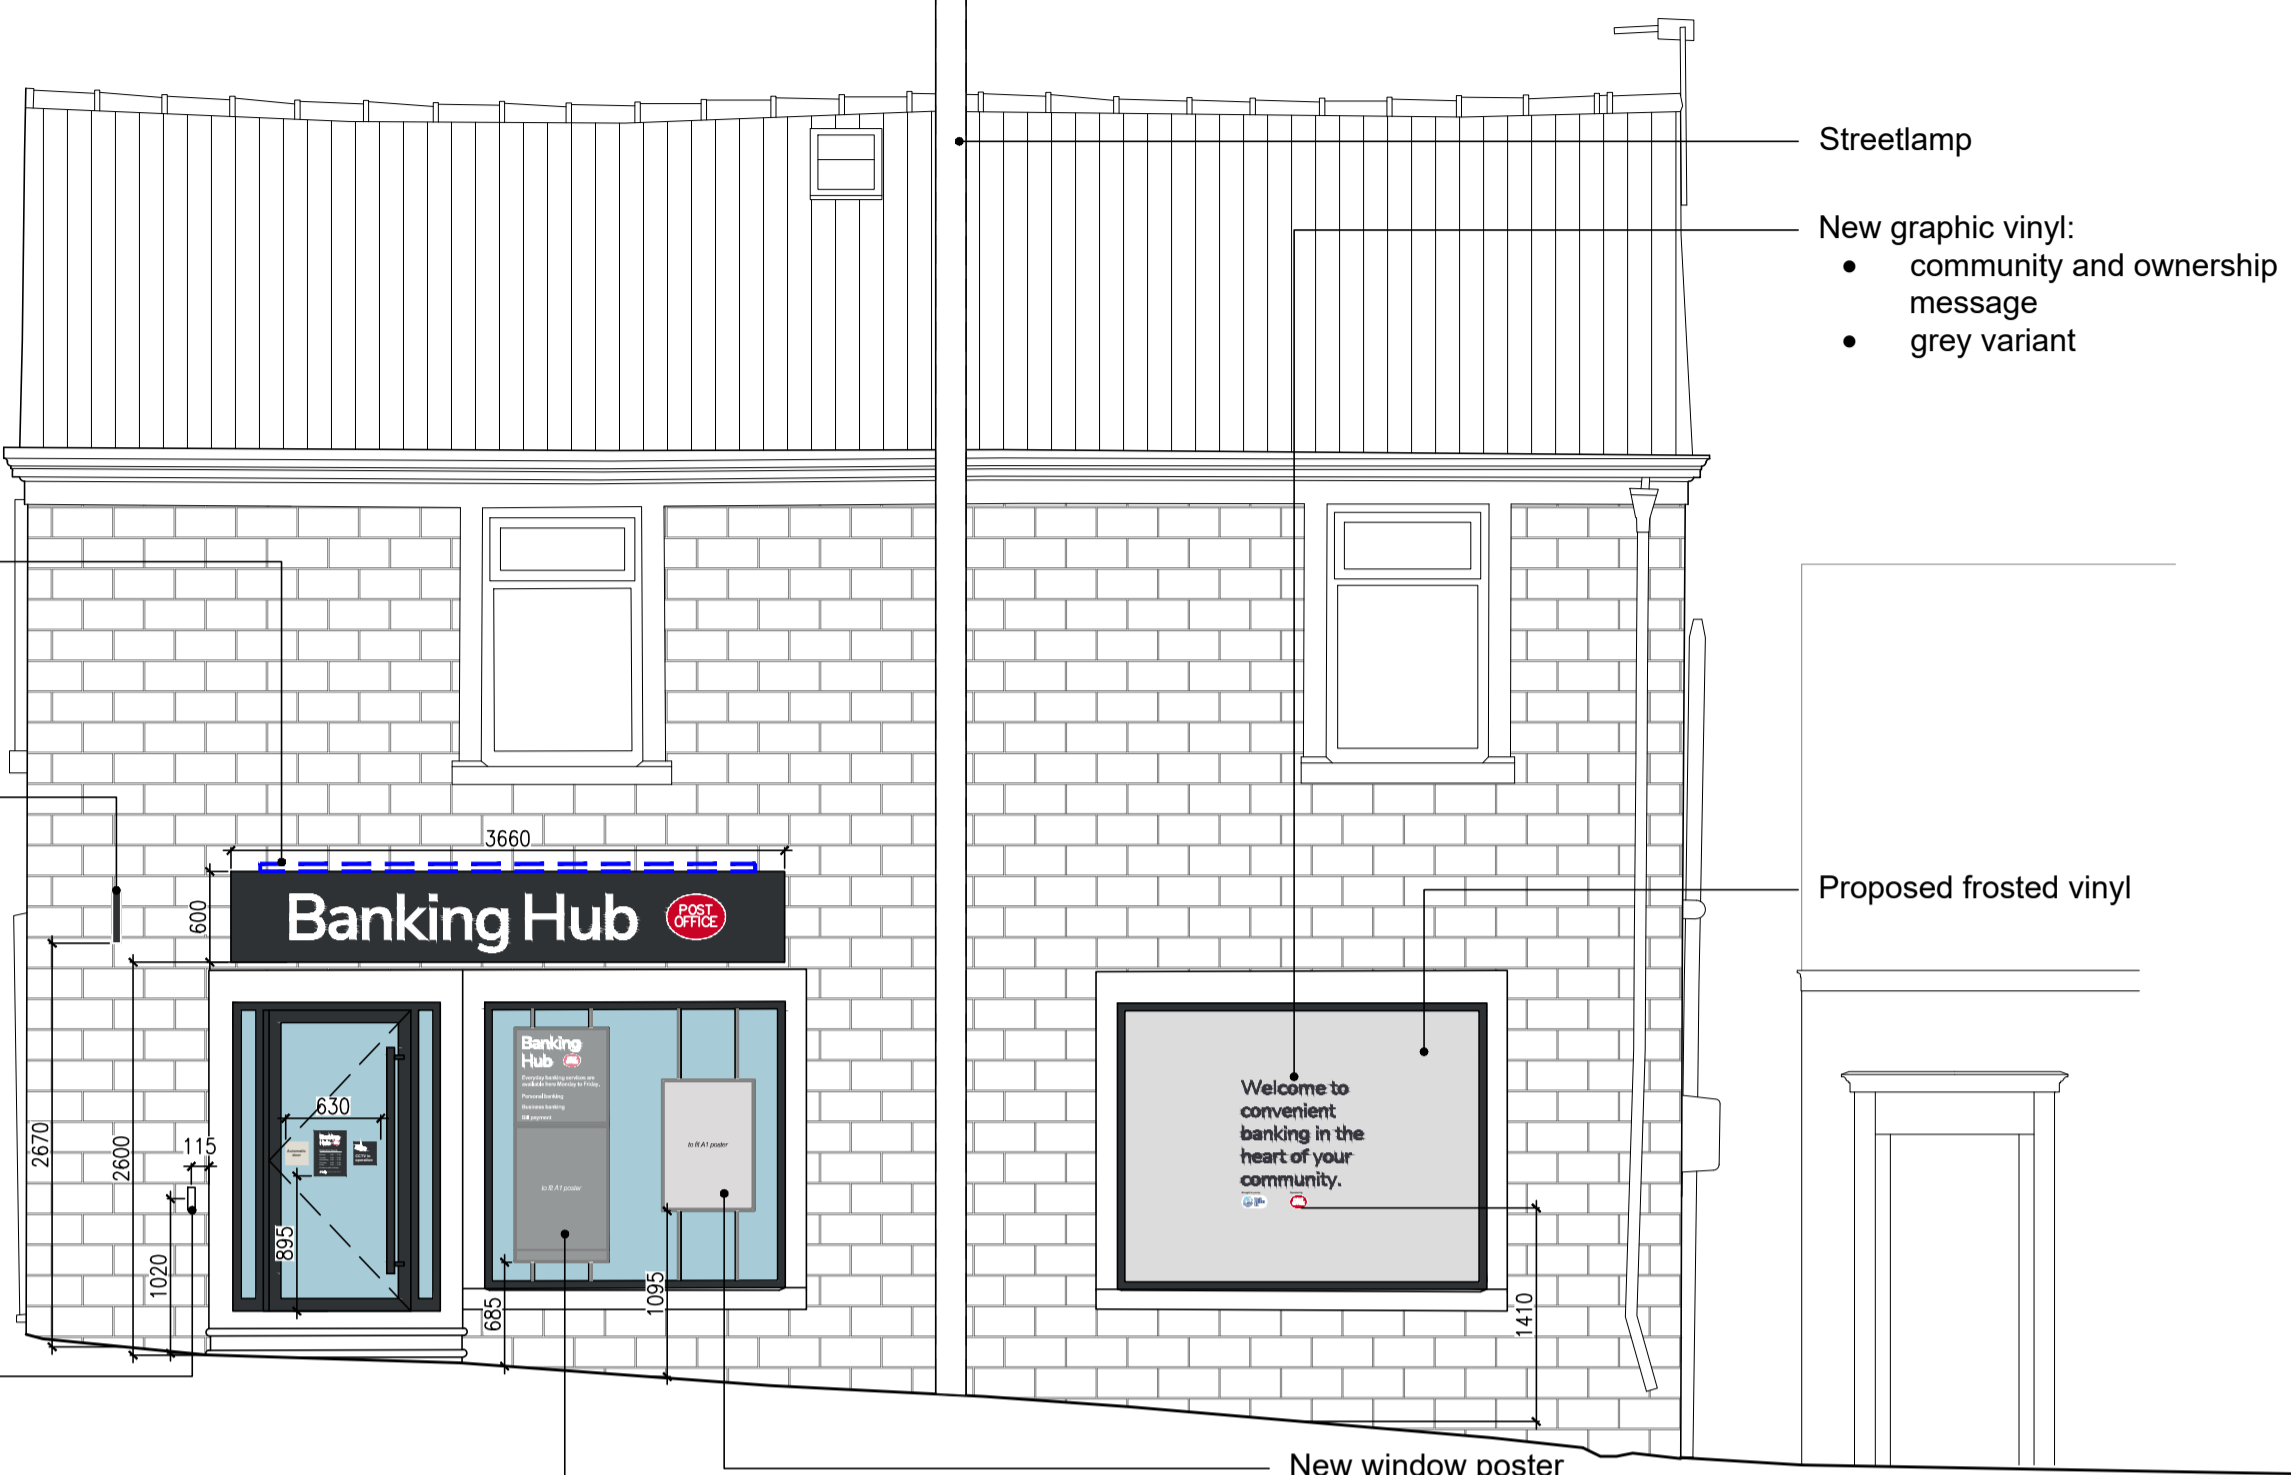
Streetlamp

New graphic vinyl:
- community and ownership message
- grey variant

3660

600

Banking Hub POST OFFICE

Proposed frosted vinyl

630

115

2670

2600

1020

895

685

1095

1410

Banking Hub

to fit A1 poster

to fit A1 poster

Welcome to convenient banking in the heart of your community.

New window poster